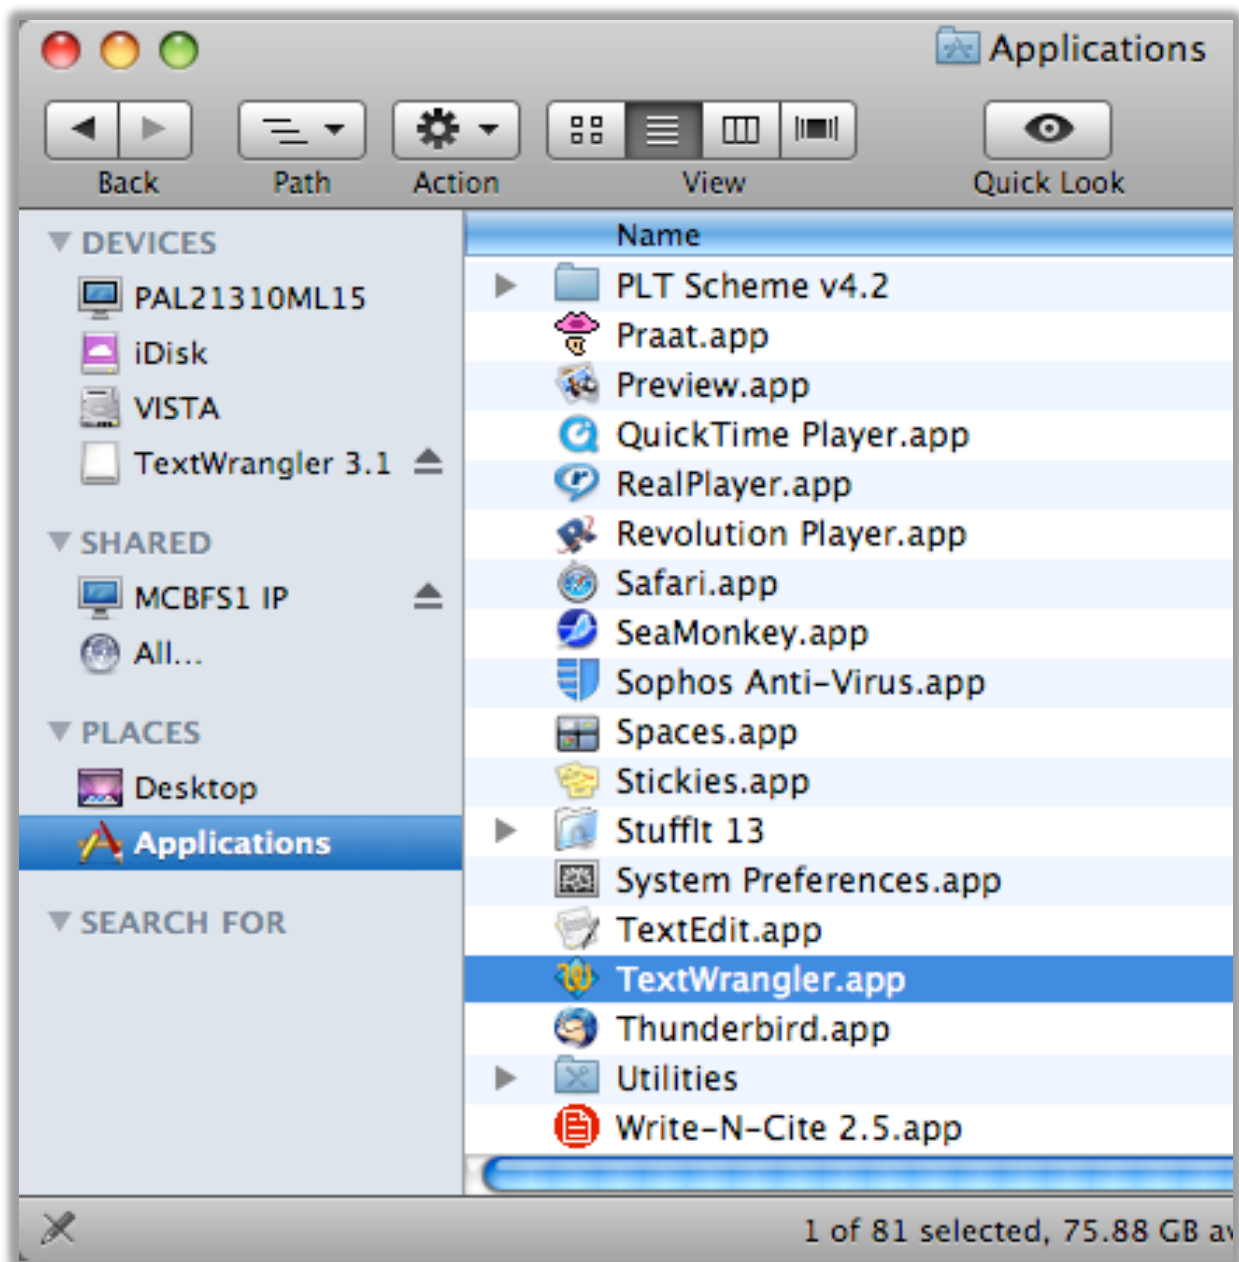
Applications

Back Path Action View Quick Look

DEVICES
PAL21310ML15
iDisk
VISTA
TextWrangler 3.1

SHARED
MCBFS1 IP
All...

PLACES
Desktop
Applications

SEARCH FOR

Name
PLT Scheme v4.2
Praat.app
Preview.app
QuickTime Player.app
RealPlayer.app
Revolution Player.app
Safari.app
SeaMonkey.app
Sophos Anti-Virus.app
Spaces.app
Stickies.app
StuffIt 13
System Preferences.app
TextEdit.app
TextWrangler.app
Thunderbird.app
Utilities
Write-N-Cite 2.5.app

1 of 81 selected, 75.88 GB a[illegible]